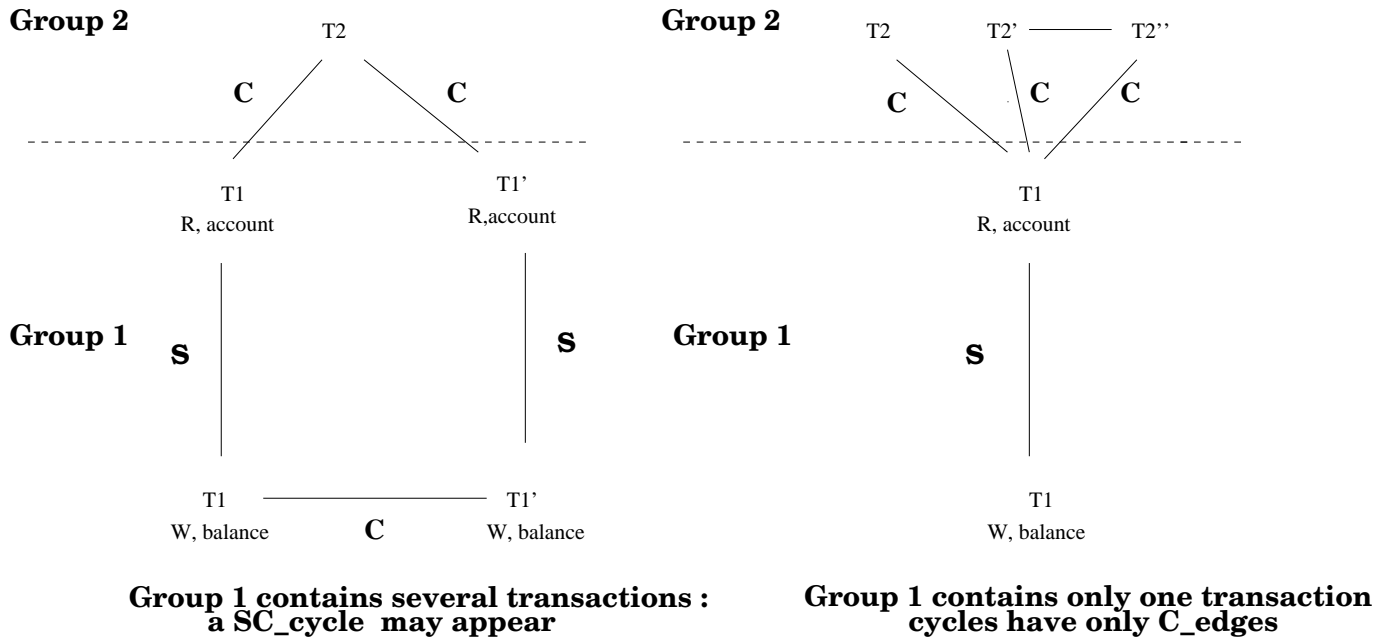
Group 2

T2

C

C

T1
R, account

T1'
R,account

Group 1

S

S

T1
W, balance

C

T1'
W, balance

Group 1 contains several transactions : a SC_cycle may appear

Group 2

T2

T2'

T2''

C

C

C

T1
R, account

Group 1

S

T1
W, balance

Group 1 contains only one transaction cycles have only C_edges